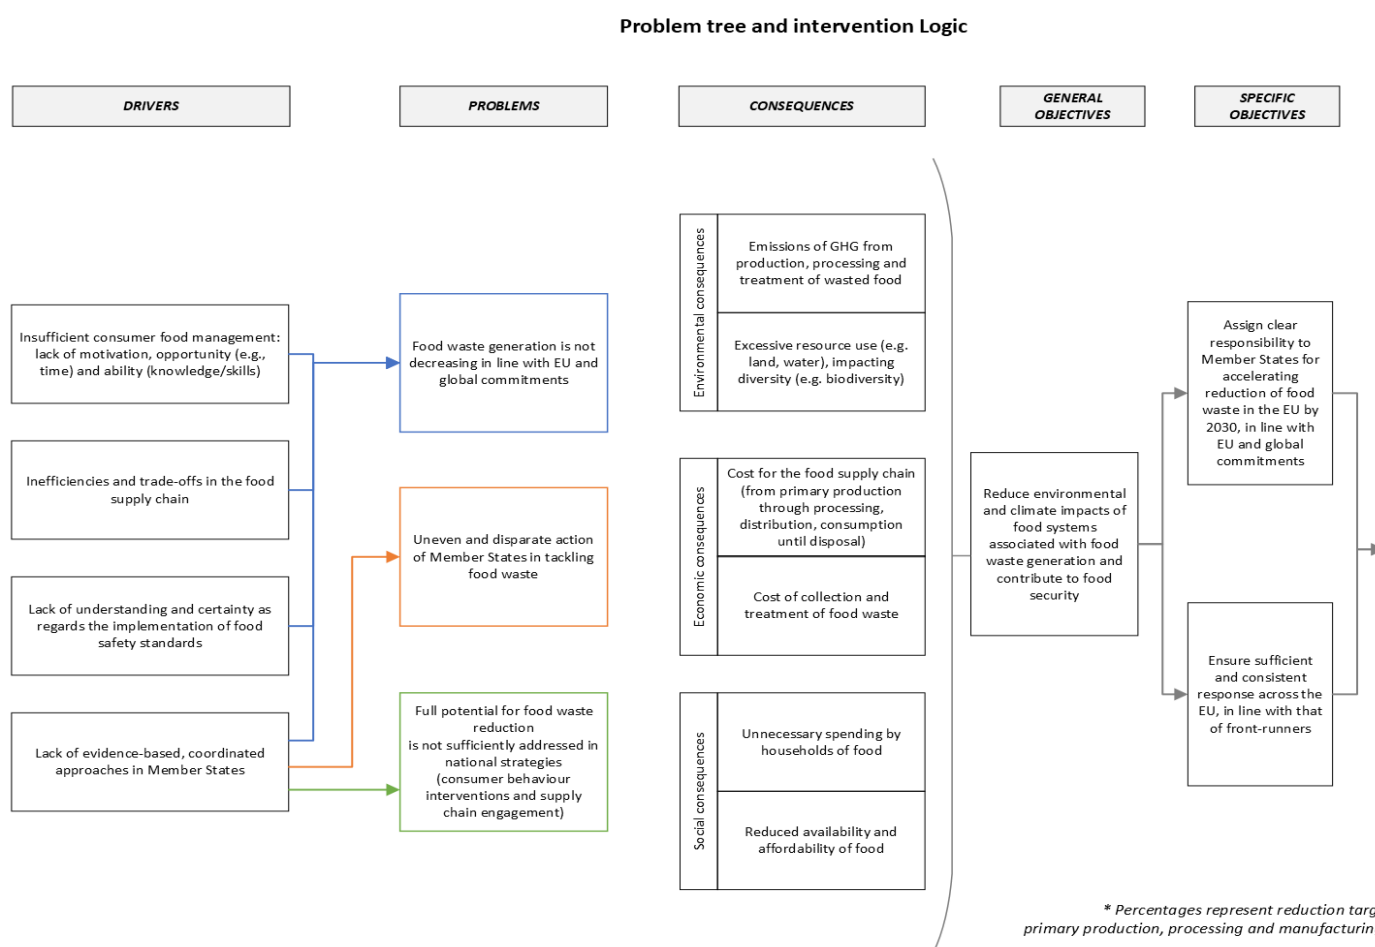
Problem tree and intervention Logic

DRIVERS

PROBLEMS

CONSEQUENCES

GENERAL OBJECTIVES

SPECIFIC OBJECTIVES

Insufficient consumer food management: lack of motivation, opportunity (e.g., time) and ability (knowledge/skills)

Inefficiencies and trade-offs in the food supply chain

Lack of understanding and certainty as regards the implementation of food safety standards

Lack of evidence-based, coordinated approaches in Member States

Food waste generation is not decreasing in line with EU and global commitments

Uneven and disparate action of Member States in tackling food waste

Full potential for food waste reduction is not sufficiently addressed in national strategies (consumer behaviour interventions and supply chain engagement)

Environmental consequences

Emissions of GHG from production, processing and treatment of wasted food

Excessive resource use (e.g. land, water), impacting diversity (e.g. biodiversity)

Economic consequences

Cost for the food supply chain (from primary production through processing, distribution, consumption until disposal)

Cost of collection and treatment of food waste

Social consequences

Unnecessary spending by households of food

Reduced availability and affordability of food

Reduce environmental and climate impacts of food systems associated with food waste generation and contribute to food security

Assign clear responsibility to Member States for accelerating reduction of food waste in the EU by 2030, in line with EU and global commitments

Ensure sufficient and consistent response across the EU, in line with that of front-runners

* Percentages represent reduction targ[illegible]
primary production, processing and manufacturin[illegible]